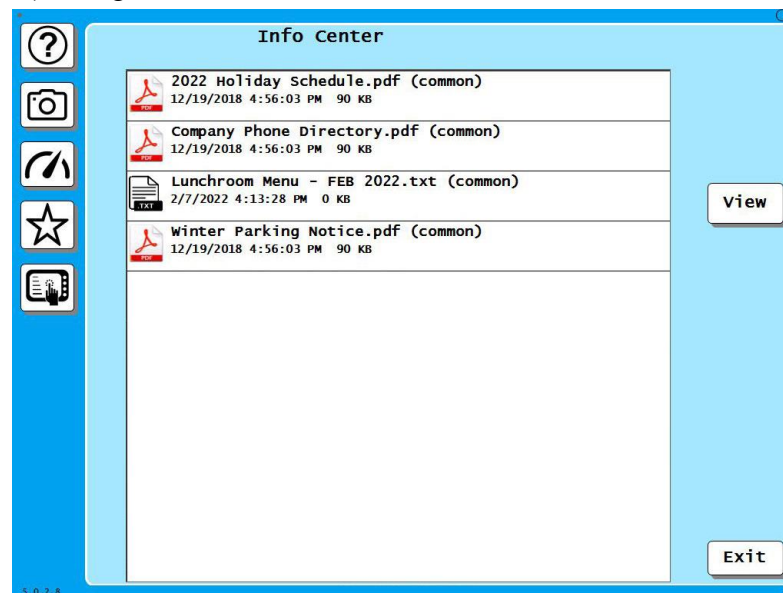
Info Center

2022 Holiday Schedule.pdf (common)
12/19/2018 4:56:03 PM 90 KB

Company Phone Directory.pdf (common)
12/19/2018 4:56:03 PM 90 KB

Lunchroom Menu - FEB 2022.txt (common)
2/7/2022 4:13:28 PM 0 KB

Winter Parking Notice.pdf (common)
12/19/2018 4:56:03 PM 90 KB

View

Exit

5.0.2.8